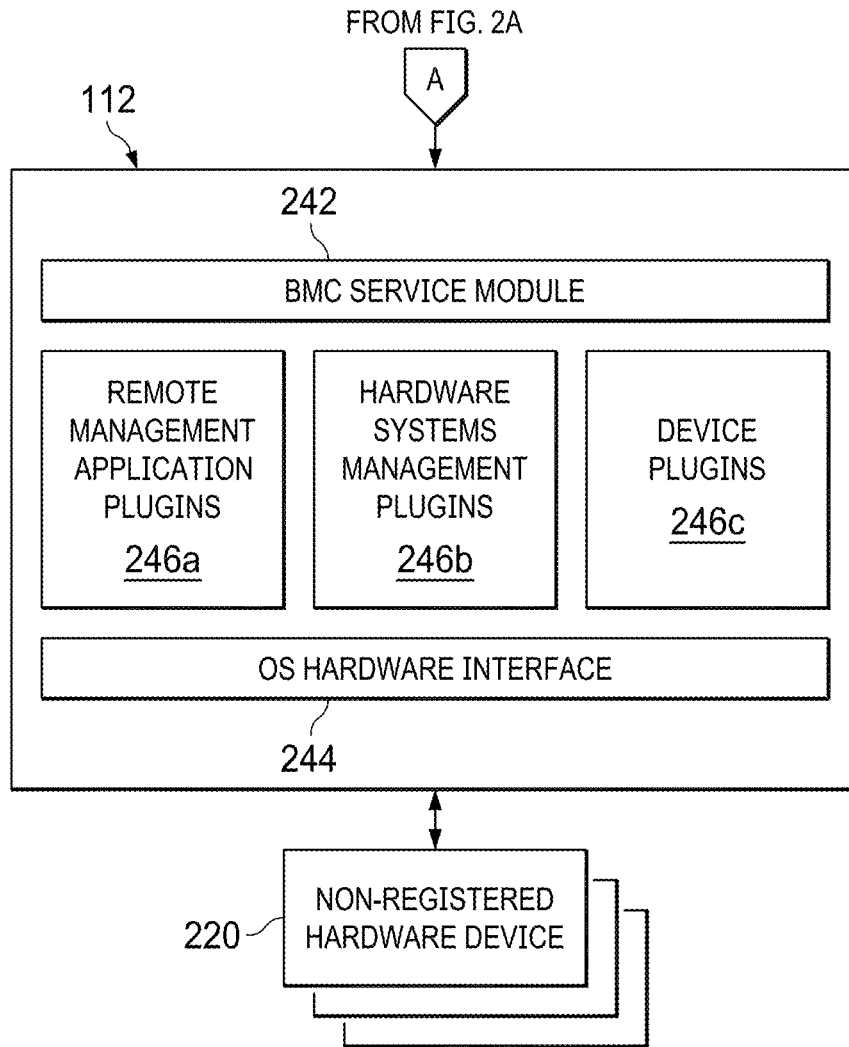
FROM FIG. 2A

A

112

242

BMC SERVICE MODULE

REMOTE MANAGEMENT APPLICATION PLUGINS
246a

HARDWARE SYSTEMS MANAGEMENT PLUGINS
246b

DEVICE PLUGINS
246c

OS HARDWARE INTERFACE

244

220

NON-REGISTERED HARDWARE DEVICE